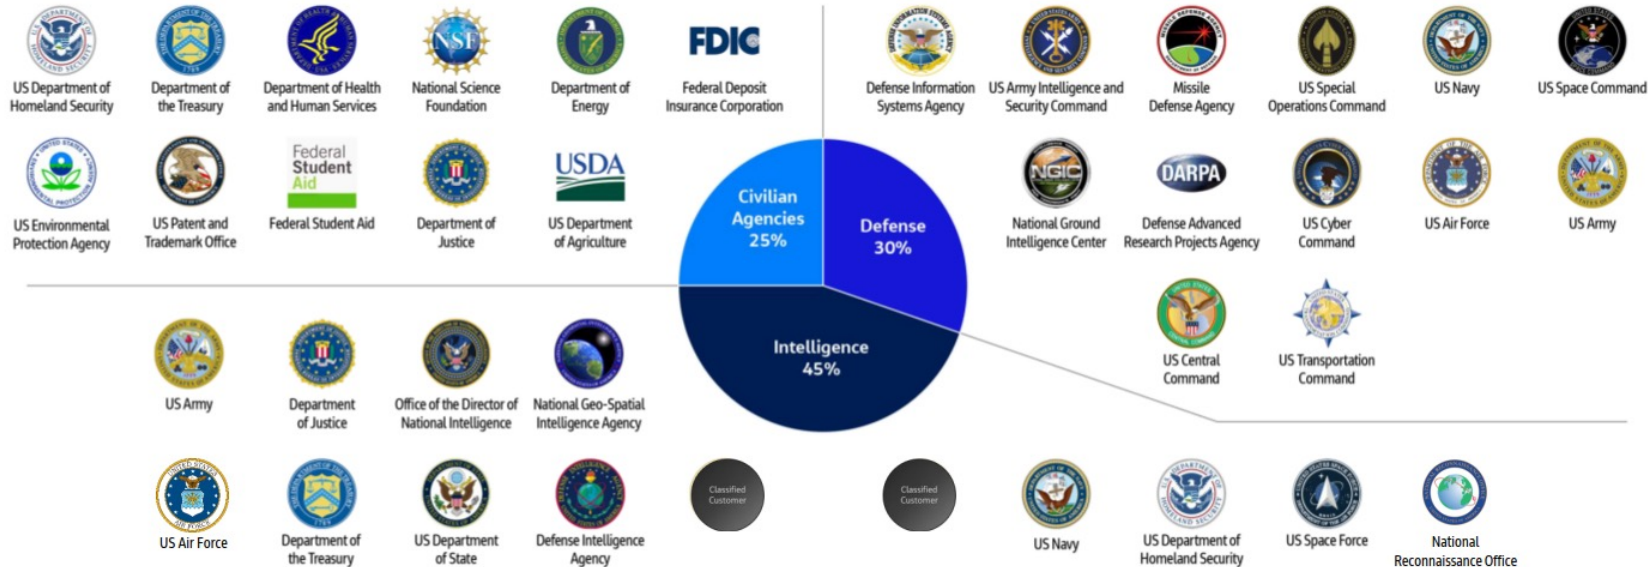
US Department of Homeland Security

Department of the Treasury

Department of Health and Human Services

NSF

National Science Foundation

Department of Energy

FDIC

Federal Deposit Insurance Corporation

Defense Information Systems Agency

US Army Intelligence and Security Command

Missile Defense Agency

US Special Operations Command

US Navy

US Space Command

US Environmental Protection Agency

US Patent and Trademark Office

Federal Student Aid

Federal Student Aid

Department of Justice

USDA

US Department of Agriculture

Civilian Agencies 25%

Defense 30%

Intelligence 45%

NGIC

National Ground Intelligence Center

DARPA

Defense Advanced Research Projects Agency

US Cyber Command

US Air Force

US Army

US Central Command

US Transportation Command

US Army

Department of Justice

Office of the Director of National Intelligence

National Geo-Spatial Intelligence Agency

US Air Force

Department of the Treasury

US Department of State

Defense Intelligence Agency

Classified Customer

Classified Customer

US Navy

US Department of Homeland Security

US Space Force

National Reconnaissance Office